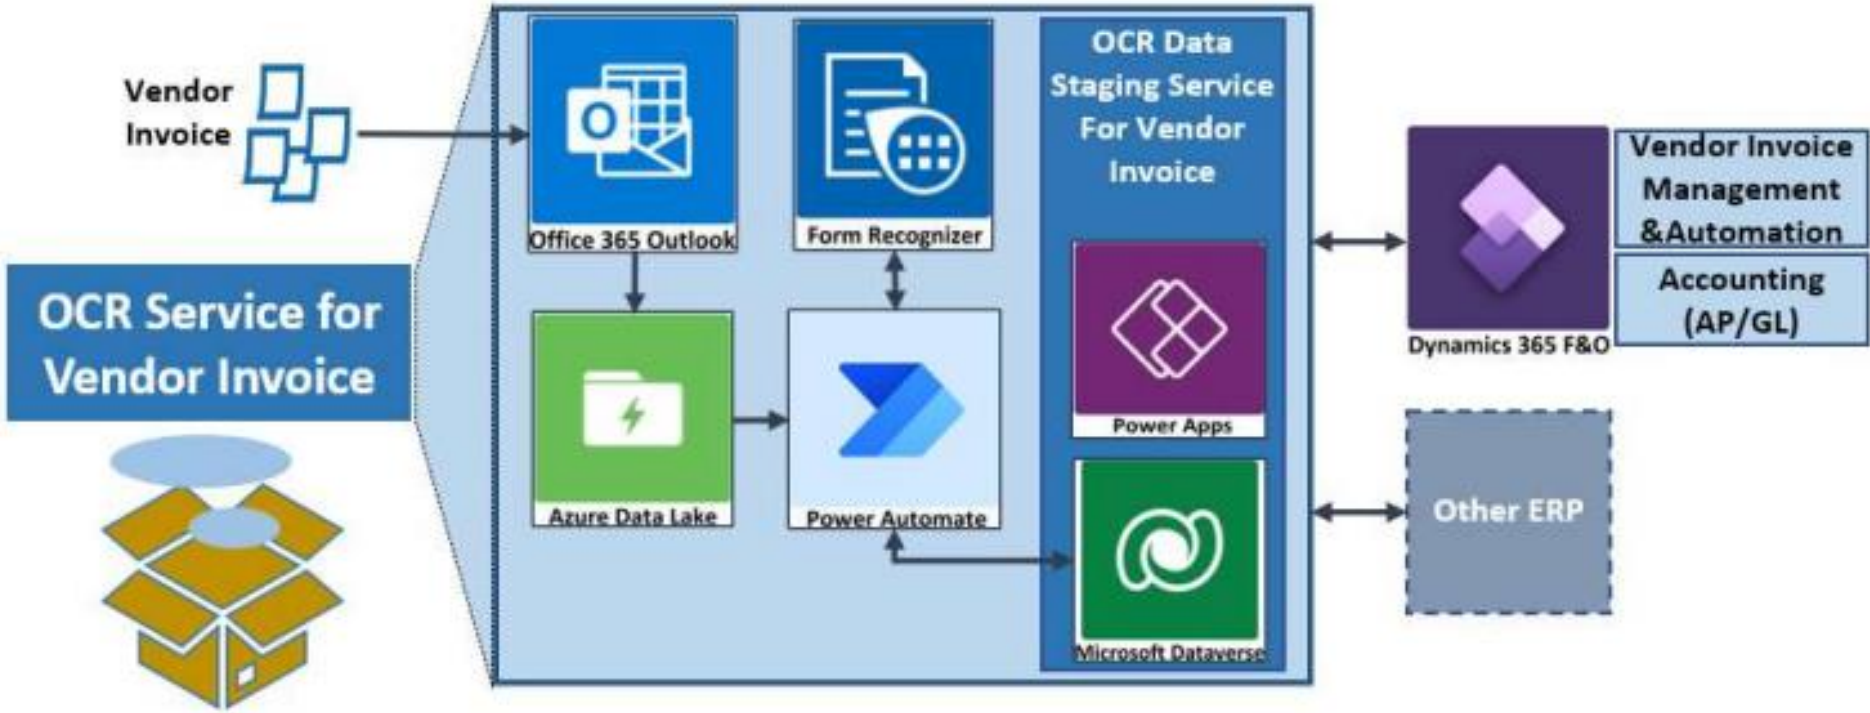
Vendor Invoice

OCR Service for Vendor Invoice

Office 365 Outlook

Form Recognizer

Azure Data Lake

Power Automate

OCR Data Staging Service For Vendor Invoice

Power Apps

Microsoft Dataverse

Dynamics 365 F&O

Vendor Invoice Management &Automation

Accounting (AP/GL)

Other ERP